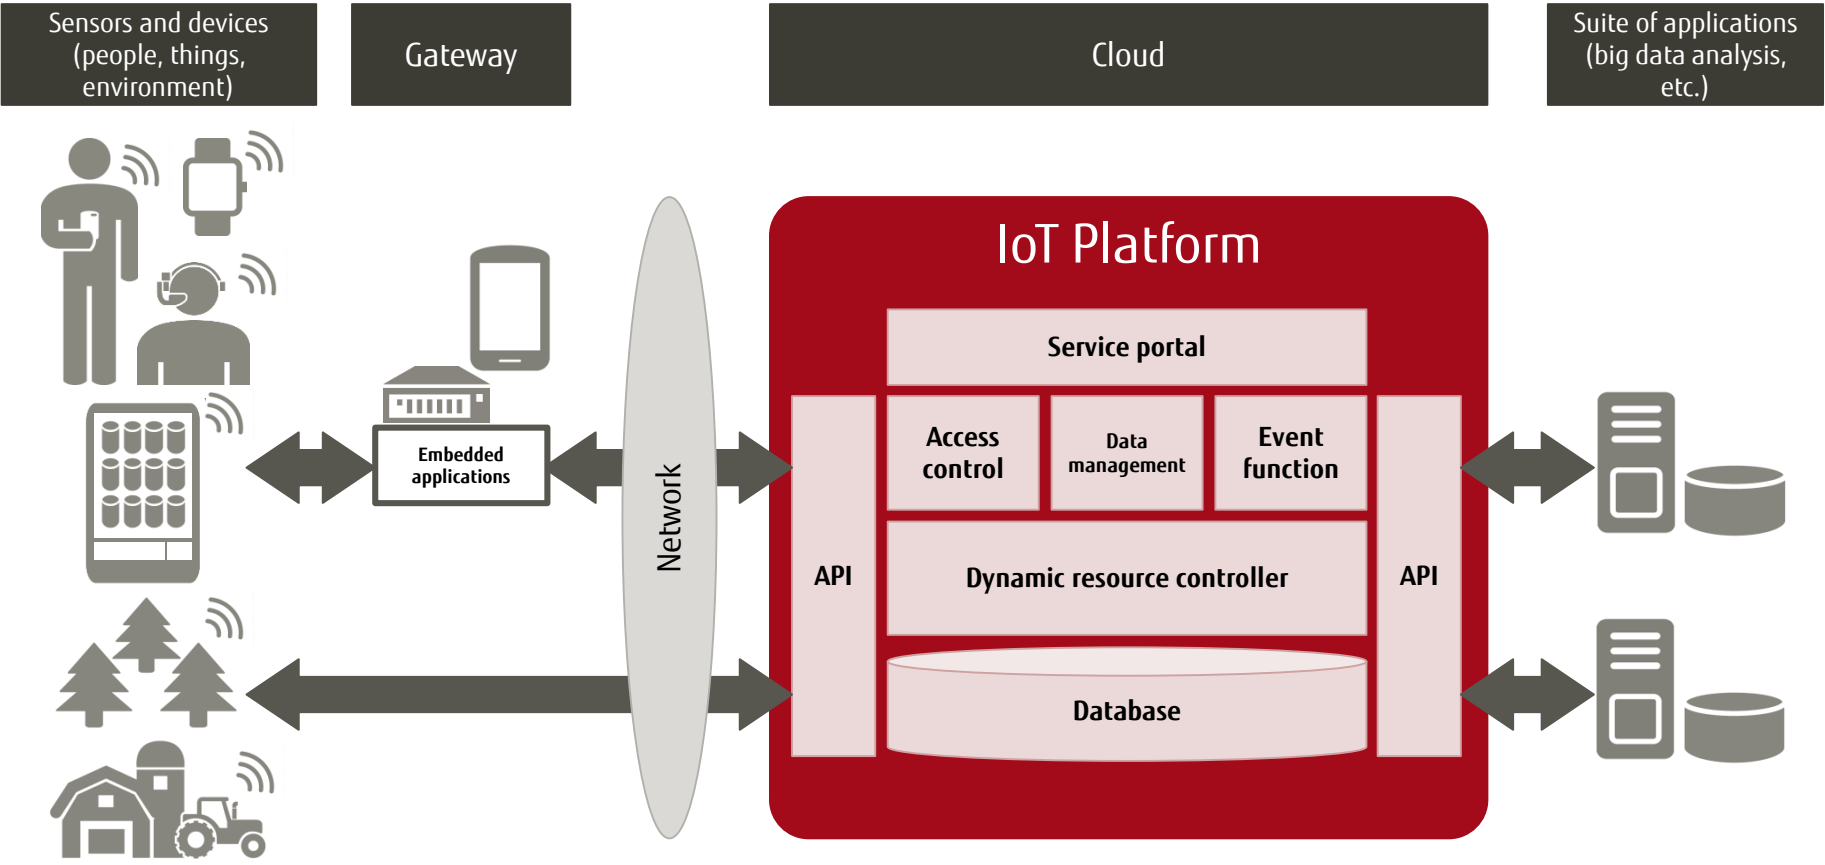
Sensors and devices (people, things, environment)

Gateway

Cloud

Suite of applications (big data analysis, etc.)

IoT Platform

Service portal

Access control

Data management

Event function

Dynamic resource controller

Database

API

API

Embedded applications

Network